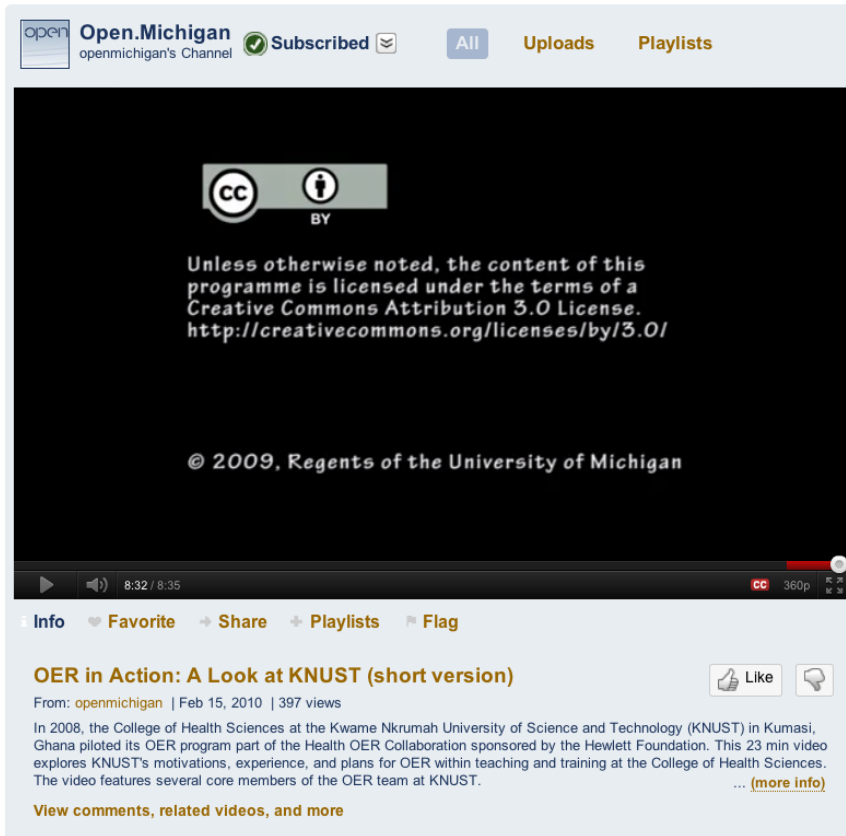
open

Open.Michigan
openmichigan's Channel

Subscribed

All Uploads Playlists

cc BY

Unless otherwise noted, the content of this programme is licensed under the terms of a Creative Commons Attribution 3.0 License. http://creativecommons.org/licenses/by/3.0/

© 2009, Regents of the University of Michigan

8:32 / 8:35

cc 360p

Info Favorite Share Playlists Flag

OER in Action: A Look at KNUST (short version)

Like

From: openmichigan | Feb 15, 2010 | 397 views

In 2008, the College of Health Sciences at the Kwame Nkrumah University of Science and Technology (KNUST) in Kumasi, Ghana piloted its OER program part of the Health OER Collaboration sponsored by the Hewlett Foundation. This 23 min video explores KNUST's motivations, experience, and plans for OER within teaching and training at the College of Health Sciences. The video features several core members of the OER team at KNUST. ... (more info)

View comments, related videos, and more